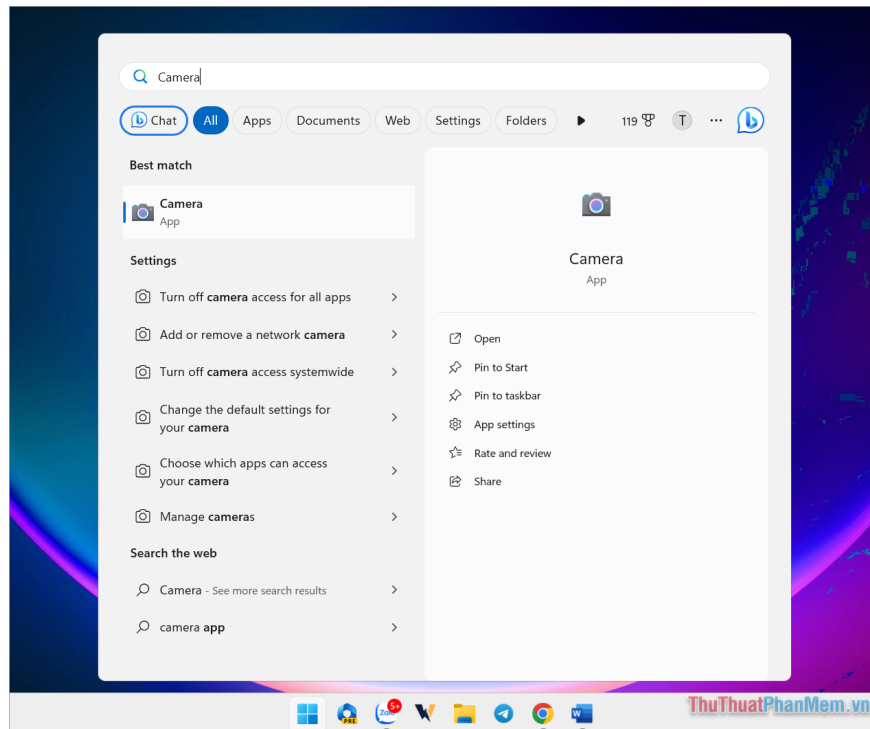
Camera

Chat All Apps Documents Web Settings Folders 119 T ...

Best match

Camera
App

Settings

Turn off camera access for all apps

Add or remove a network camera

Turn off camera access systemwide

Change the default settings for your camera

Choose which apps can access your camera

Manage cameras

Search the web

Camera - See more search results

camera app

Camera
App

Open

Pin to Start

Pin to taskbar

App settings

Rate and review

Share

5+

ThuThuatPhanMem.vn